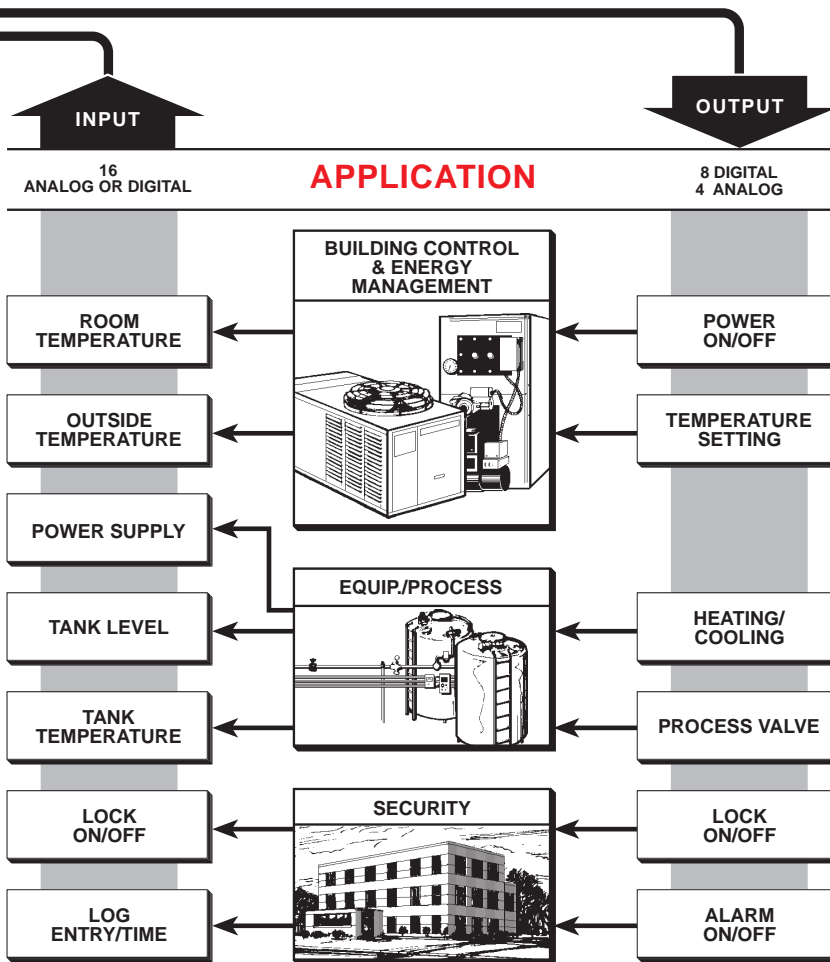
INPUT

OUTPUT

16
ANALOG OR DIGITAL

APPLICATION

8 DIGITAL
4 ANALOG

BUILDING CONTROL & ENERGY MANAGEMENT

ROOM TEMPERATURE

POWER ON/OFF

OUTSIDE TEMPERATURE

TEMPERATURE SETTING

POWER SUPPLY

EQUIP./PROCESS

TANK LEVEL

HEATING/ COOLING

TANK TEMPERATURE

PROCESS VALVE

SECURITY

LOCK ON/OFF

LOCK ON/OFF

LOG ENTRY/TIME

ALARM ON/OFF